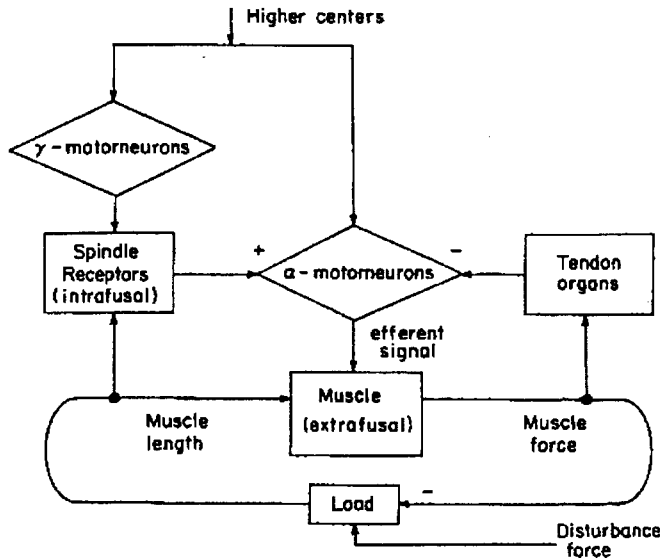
Higher centers

$\gamma$ - motorneurons

Spindle Receptors (intrafusal)

+

$\alpha$ - motorneurons

−

Tendon organs

efferent signal

Muscle (extrafusal)

Muscle length

Muscle force

Load

−

Disturbance force